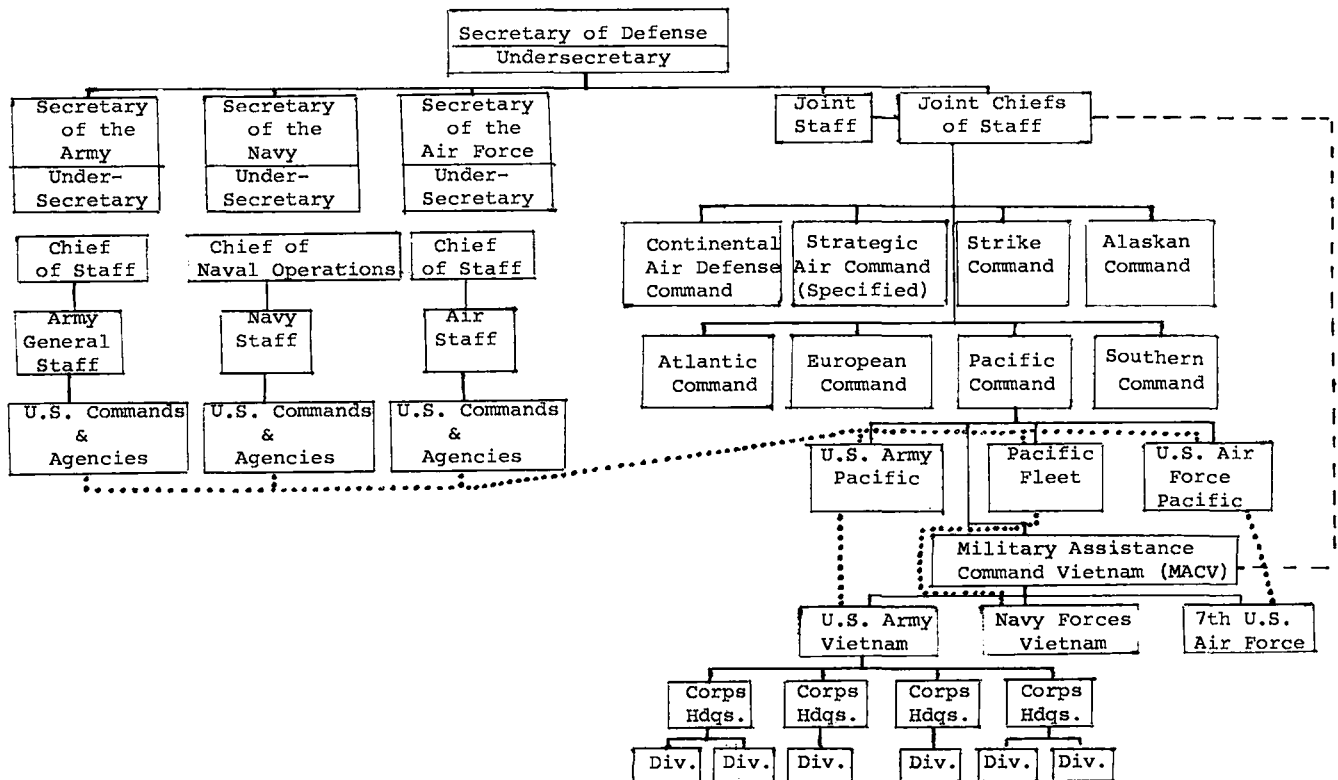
Secretary of Defense
Undersecretary

Secretary of the Army
Under-Secretary

Secretary of the Navy
Under-Secretary

Secretary of the Air Force
Under-Secretary

Joint Staff

Joint Chiefs of Staff

Chief of Staff

Chief of Naval Operations

Chief of Staff

Army General Staff

Navy Staff

Air Staff

U.S. Commands & Agencies

U.S. Commands & Agencies

U.S. Commands & Agencies

Continental Air Defense Command

Strategic Air Command (Specified)

Strike Command

Alaskan Command

Atlantic Command

European Command

Pacific Command

Southern Command

U.S. Army Pacific

Pacific Fleet

U.S. Air Force Pacific

Military Assistance Command Vietnam (MACV)

U.S. Army Vietnam

Navy Forces Vietnam

7th U.S. Air Force

Corps Hdqs.

Corps Hdqs.

Corps Hdqs.

Corps Hdqs.

Div.

Div.

Div.

Div.

Div.

Div.